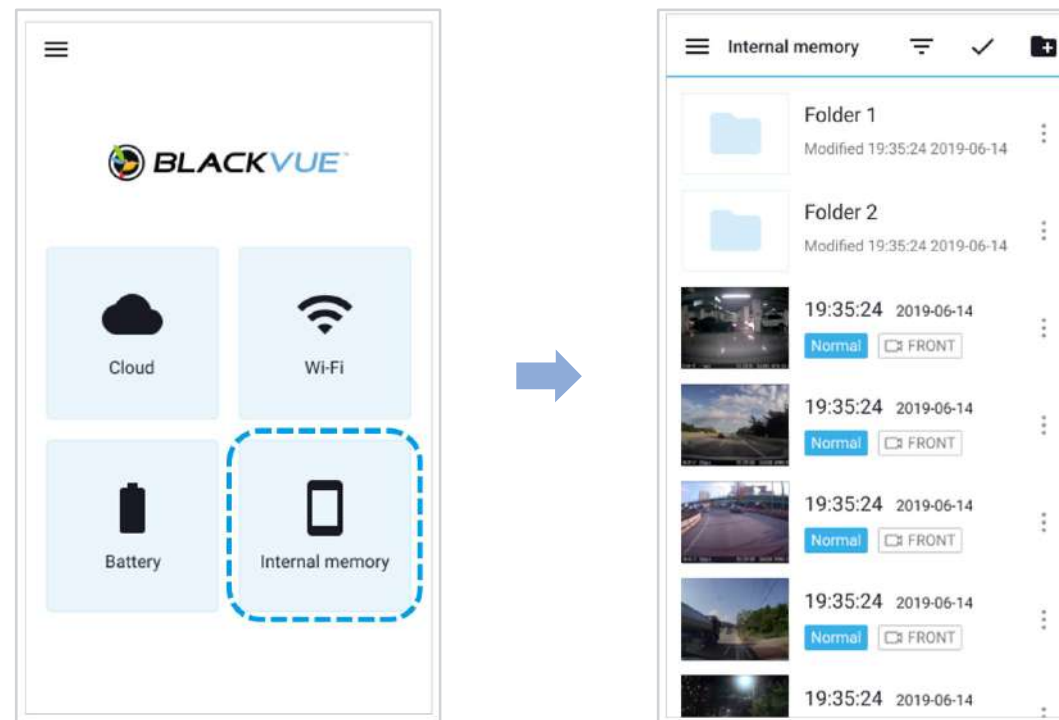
BLACKVUE

Cloud

Wi-Fi

Battery

Internal memory

Internal memory

Folder 1
Modified 19:35:24 2019-06-14

Folder 2
Modified 19:35:24 2019-06-14

19:35:24 2019-06-14
Normal FRONT

19:35:24 2019-06-14
Normal FRONT

19:35:24 2019-06-14
Normal FRONT

19:35:24 2019-06-14
Normal FRONT

19:35:24 2019-06-14